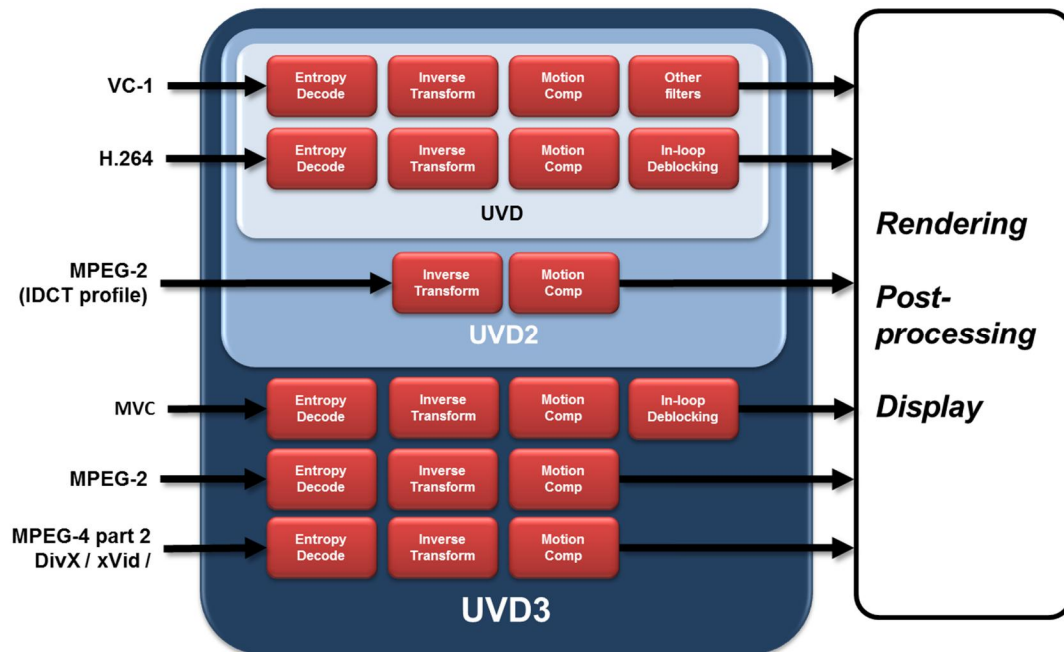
VC-1

Entropy Decode

Inverse Transform

Motion Comp

Other filters

H.264

Entropy Decode

Inverse Transform

Motion Comp

In-loop Deblocking

UVD

MPEG-2 (IDCT profile)

Inverse Transform

Motion Comp

UVD2

MVC

Entropy Decode

Inverse Transform

Motion Comp

In-loop Deblocking

MPEG-2

Entropy Decode

Inverse Transform

Motion Comp

MPEG-4 part 2 DivX / xVid /

Entropy Decode

Inverse Transform

Motion Comp

UVD3

Rendering

Post-processing

Display